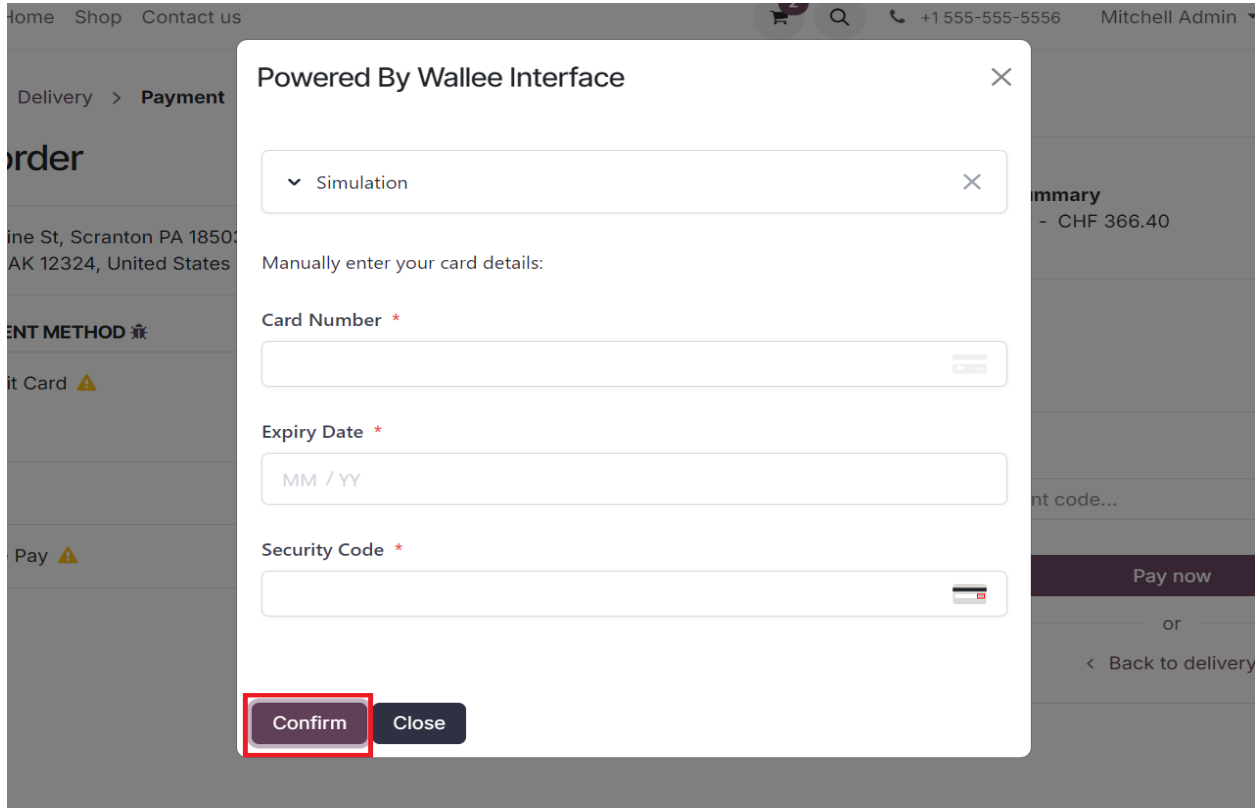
Home Shop Contact us 2 +1 555-555-5556 Mitchell Admin

Delivery > Payment

order

ine St, Scranton PA 1850
AK 12324, United States

ENT METHOD

it Card

Pay

mmary
- CHF 366.40

nt code...

Pay now

or

< Back to delivery

Powered By Wallee Interface

Simulation

Manually enter your card details:

Card Number *

Expiry Date *

MM / YY

Security Code *

Confirm Close